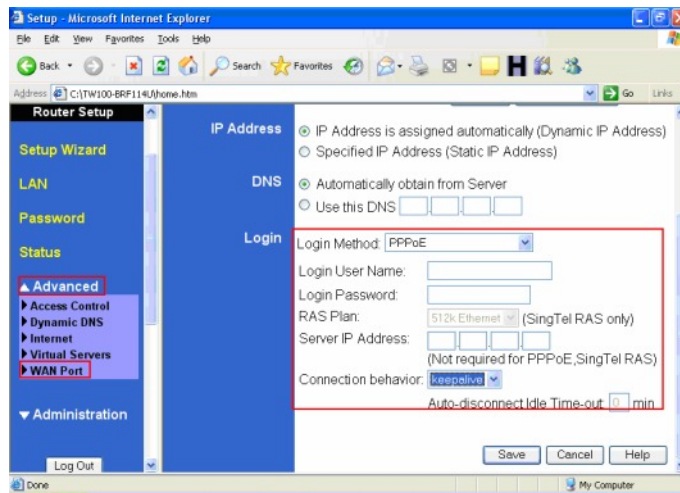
Setup - Microsoft Internet Explorer

File Edit View Favorites Tools Help

Back Search Favorites

Address C:\TW100-BRF114U\home.htm Go Links

Router Setup

Setup Wizard

LAN

Password

Status

▲ Advanced

▶ Access Control
▶ Dynamic DNS
▶ Internet
▶ Virtual Servers
▶ WAN Port

▼ Administration

Log Out

IP Address
IP Address is assigned automatically (Dynamic IP Address)
Specified IP Address (Static IP Address)

DNS
Automatically obtain from Server
Use this DNS

Login
Login Method: PPPoE
Login User Name:
Login Password:
RAS Plan: 512k Ethernet (SingTel RAS only)
Server IP Address:
(Not required for PPPoE,SingTel RAS)
Connection behavior: keepalive
Auto-disconnect Idle Time-out 0 min

Save Cancel Help

Done My Computer